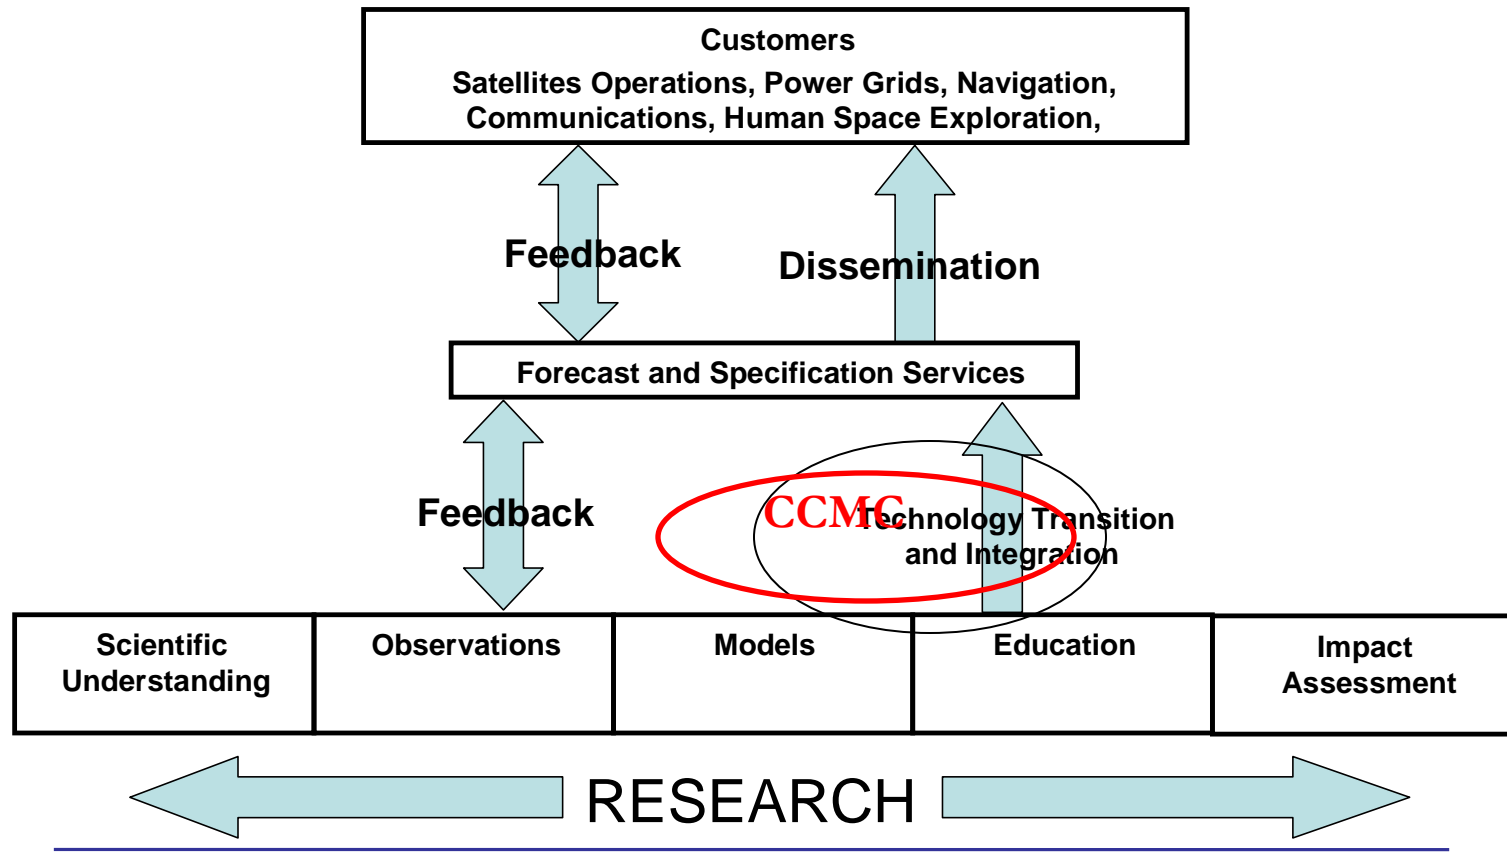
Customers
Satellites Operations, Power Grids, Navigation, Communications, Human Space Exploration,

Feedback

Dissemination

Forecast and Specification Services

Feedback

CCMC

Technology Transition and Integration

Scientific Understanding

Observations

Models

Education

Impact Assessment

RESEARCH